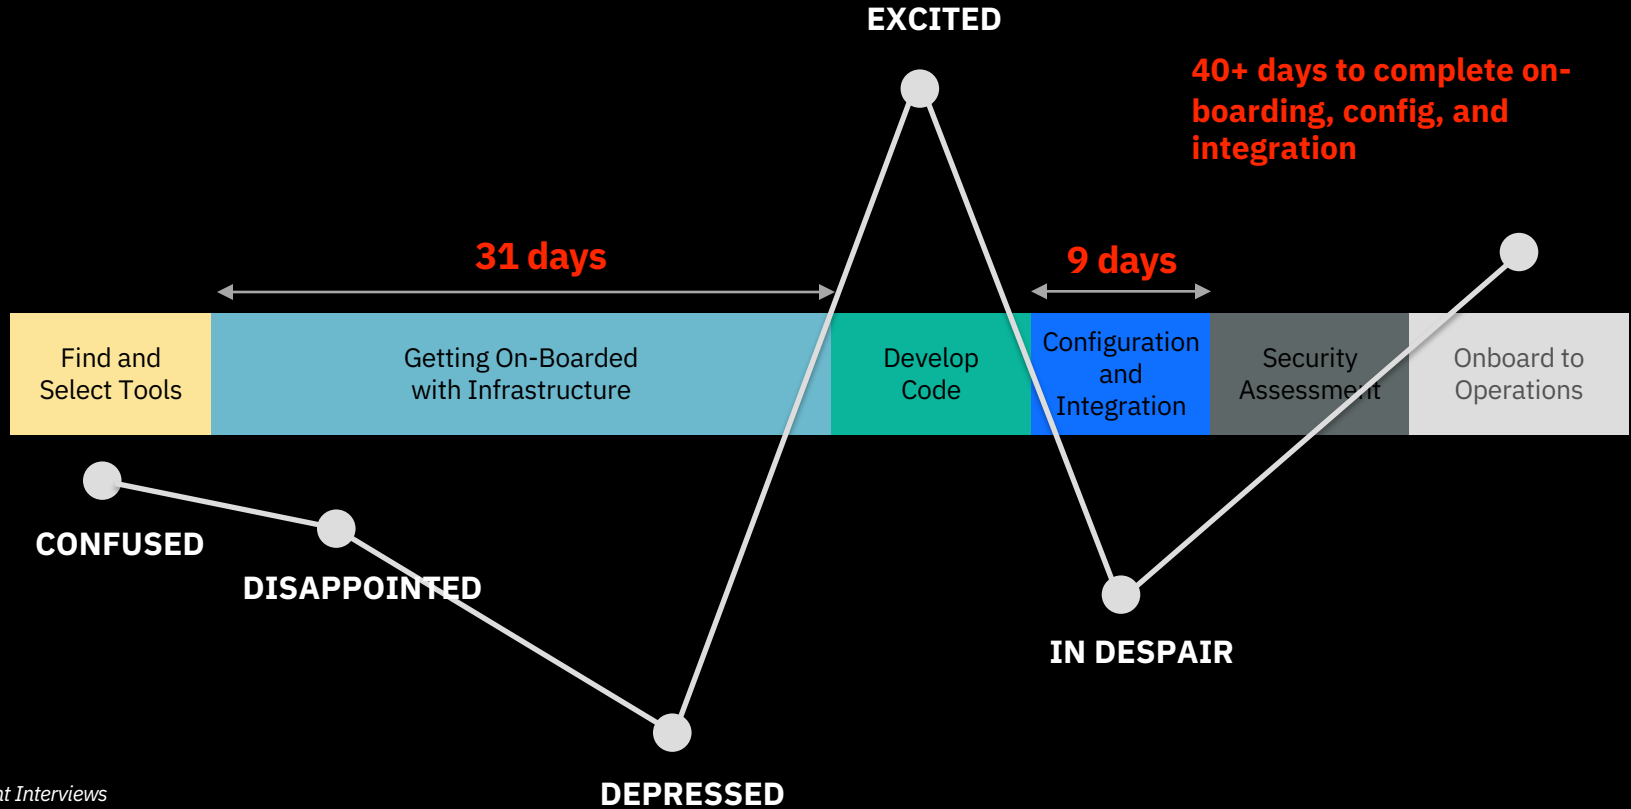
EXCITED

40+ days to complete on-boarding, config, and integration

31 days

9 days

Find and Select Tools

Getting On-Boarded with Infrastructure

Develop Code

Configuration and Integration

Security Assessment

Onboard to Operations

CONFUSED

DISAPPOINTED

IN DESPAIR

DEPRESSED

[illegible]t Interviews